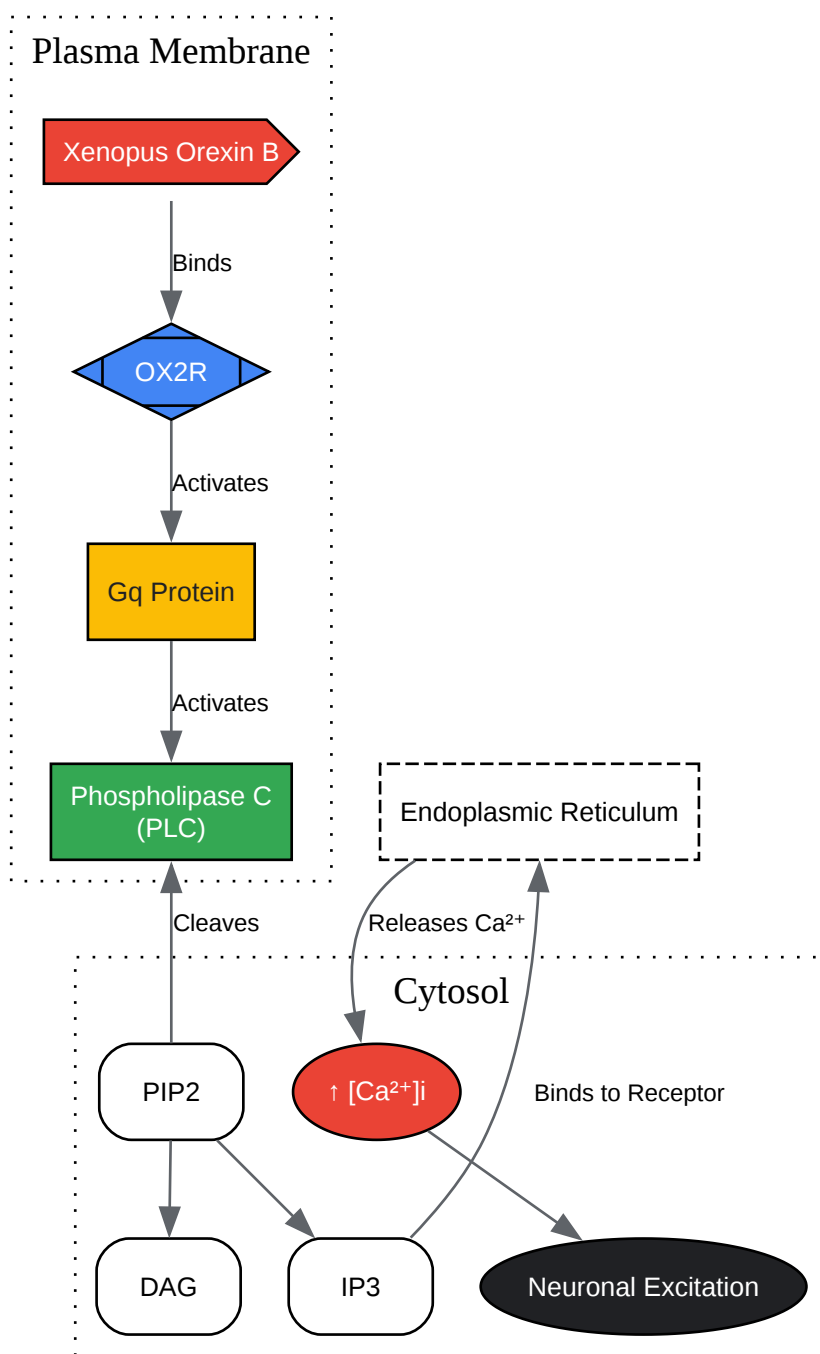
Plasma Membrane

Xenopus Orexin B

Binds

OX2R

Activates

Gq Protein

Activates

Phospholipase C (PLC)

Endoplasmic Reticulum

Cleaves

Releases $Ca^{2+}$

Cytosol

PIP2

↑ $[Ca^{2+}]i$

Binds to Receptor

DAG

IP3

Neuronal Excitation